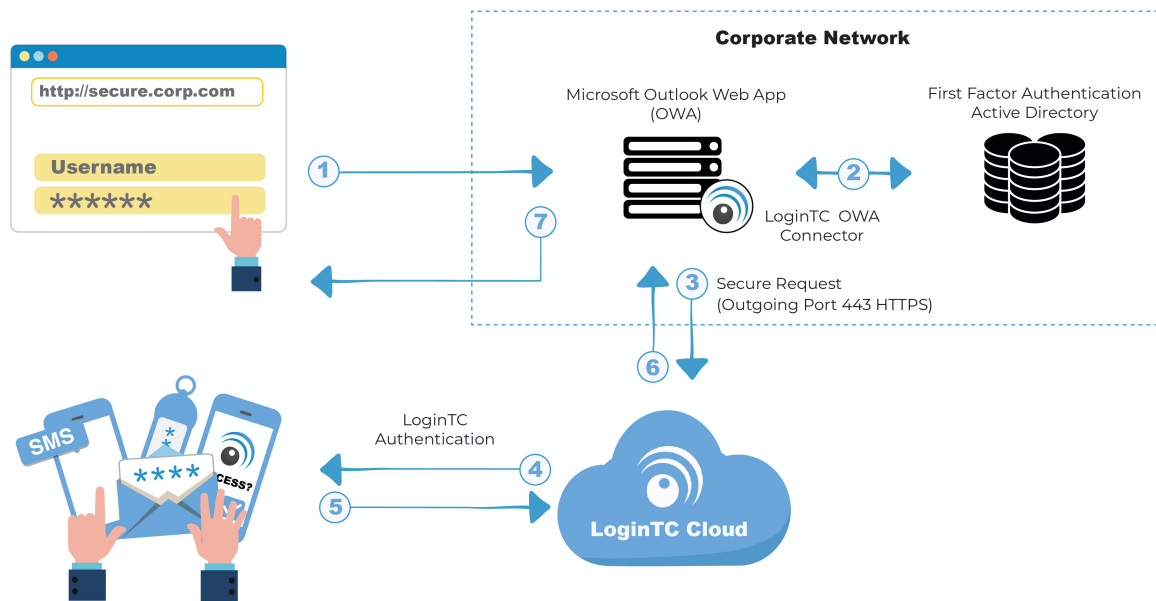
http://secure.corp.com

Username

******

Corporate Network

Microsoft Outlook Web App (OWA)

First Factor Authentication Active Directory

1

2

7

LoginTC OWA Connector

3

Secure Request (Outgoing Port 443 HTTPS)

6

SMS

**

****

CESS?

LoginTC Authentication

4

5

LoginTC Cloud